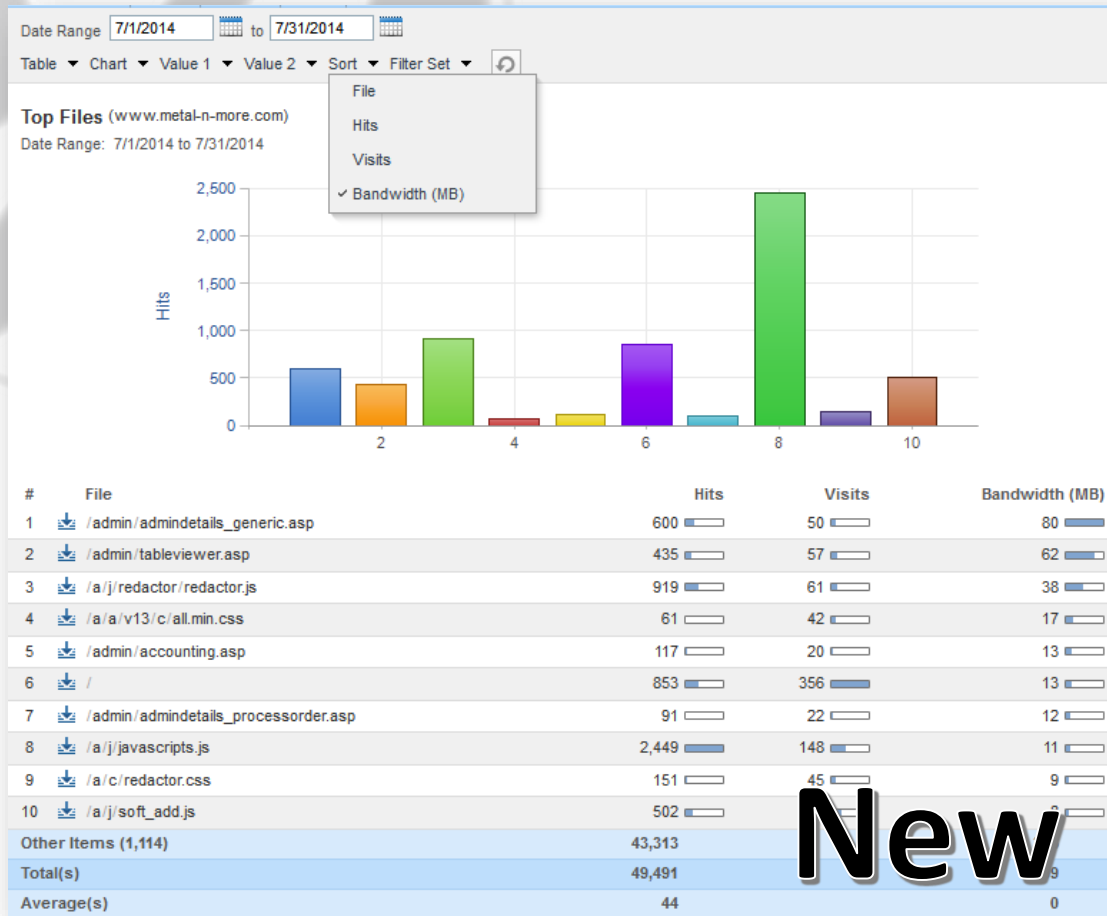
Date Range 7/1/2014 to 7/31/2014

Table Chart Value 1 Value 2 Sort Filter Set

File
Hits
Visits
✓ Bandwidth (MB)

Top Files (www.metal-n-more.com)
Date Range: 7/1/2014 to 7/31/2014

Hits

2,500
2,000
1,500
1,000
500
0

2 4 6 8 10

| # | File | Hits | Visits | Bandwidth (MB) |
|---|---|---|---|---|
| 1 | /admin/admindetails_generic.asp | 600 | 50 | 80 |
| 2 | /admin/tableviewer.asp | 435 | 57 | 62 |
| 3 | /a/j/redactor/redactor.js | 919 | 61 | 38 |
| 4 | /a/a/v13/c/all.min.css | 61 | 42 | 17 |
| 5 | /admin/accounting.asp | 117 | 20 | 13 |
| 6 | / | 853 | 356 | 13 |
| 7 | /admin/admindetails_processorder.asp | 91 | 22 | 12 |
| 8 | /a/j/javascripts.js | 2,449 | 148 | 11 |
| 9 | /a/c/redactor.css | 151 | 45 | 9 |
| 10 | /a/j/soft_add.js | 502 | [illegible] | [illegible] |
| Other Items (1,114) | | 43,313 | | |
| Total(s) | | 49,491 | | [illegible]9 |
| Average(s) | | 44 | | 0 |

New